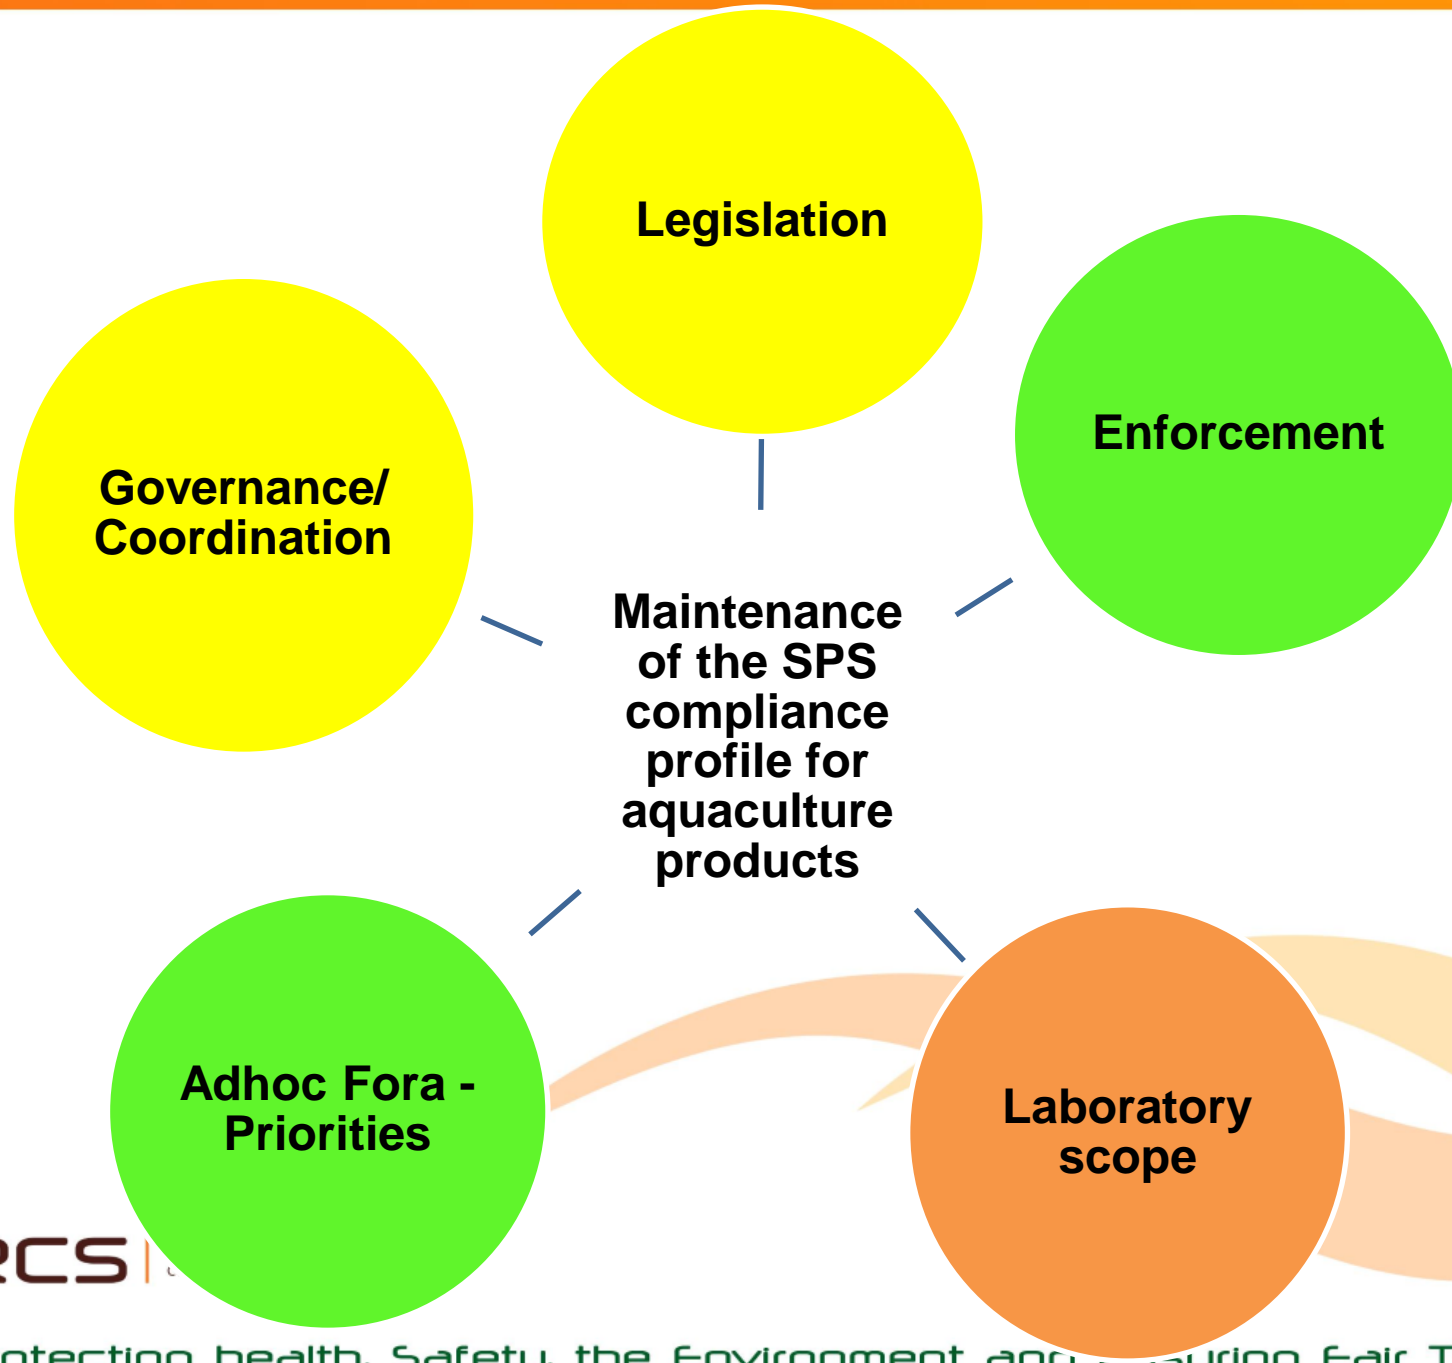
Legislation

Enforcement

Governance/ Coordination

Maintenance of the SPS compliance profile for aquaculture products

Adhoc Fora - Priorities

Laboratory scope

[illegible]CS

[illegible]otecting health, Safety, the Environment and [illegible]uring Fair T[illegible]